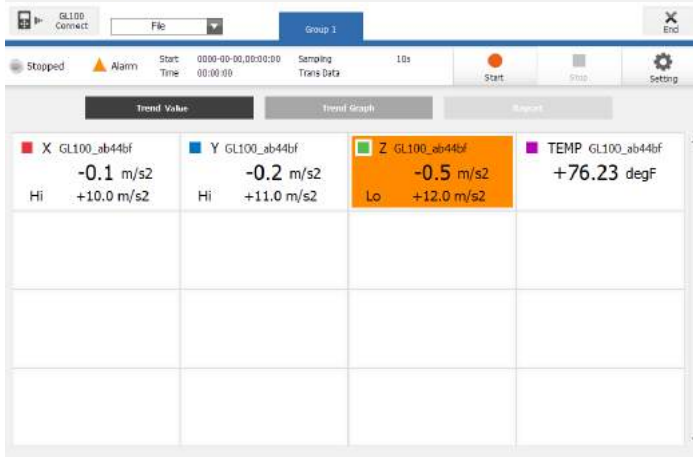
GL100 Connect

File

Group 1

End

Stopped

Alarm

Start Time

0000-00-00,00:00:00 00:00:00

Sampling Trans Data

10s

Start

Stop

Setting

Trend Value

Trend Graph

Report

X GL100_ab44bf
-0.1 m/s2
Hi +10.0 m/s2

Y GL100_ab44bf
-0.2 m/s2
Hi +11.0 m/s2

Z GL100_ab44bf
-0.5 m/s2
Lo +12.0 m/s2

TEMP GL100_ab44bf
+76.23 degF